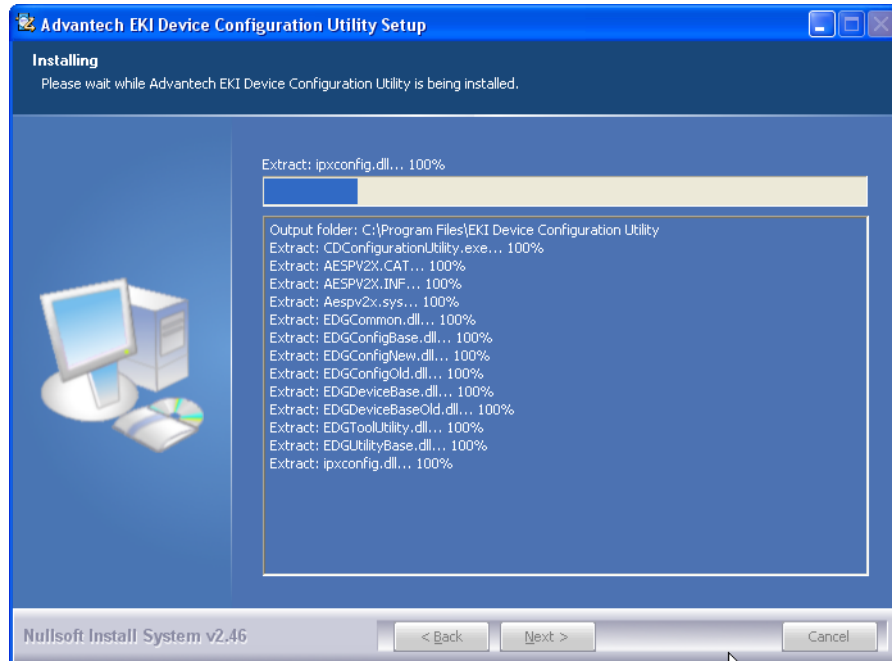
Advantech EKI Device Configuration Utility Setup

Installing
Please wait while Advantech EKI Device Configuration Utility is being installed.

Extract: ipxconfig.dll... 100%

Output folder: C:\Program Files\EKI Device Configuration Utility
Extract: CDConfigurationUtility.exe... 100%
Extract: AESPV2X.CAT... 100%
Extract: AESPV2X.INF... 100%
Extract: Aespv2x.sys... 100%
Extract: EDGCommon.dll... 100%
Extract: EDGConfigBase.dll... 100%
Extract: EDGConfigNew.dll... 100%
Extract: EDGConfigOld.dll... 100%
Extract: EDGDeviceBase.dll... 100%
Extract: EDGDeviceBaseOld.dll... 100%
Extract: EDGToolUtility.dll... 100%
Extract: EDGUtilityBase.dll... 100%
Extract: ipxconfig.dll... 100%

Nullsoft Install System v2.46

< Back
Next >
Cancel